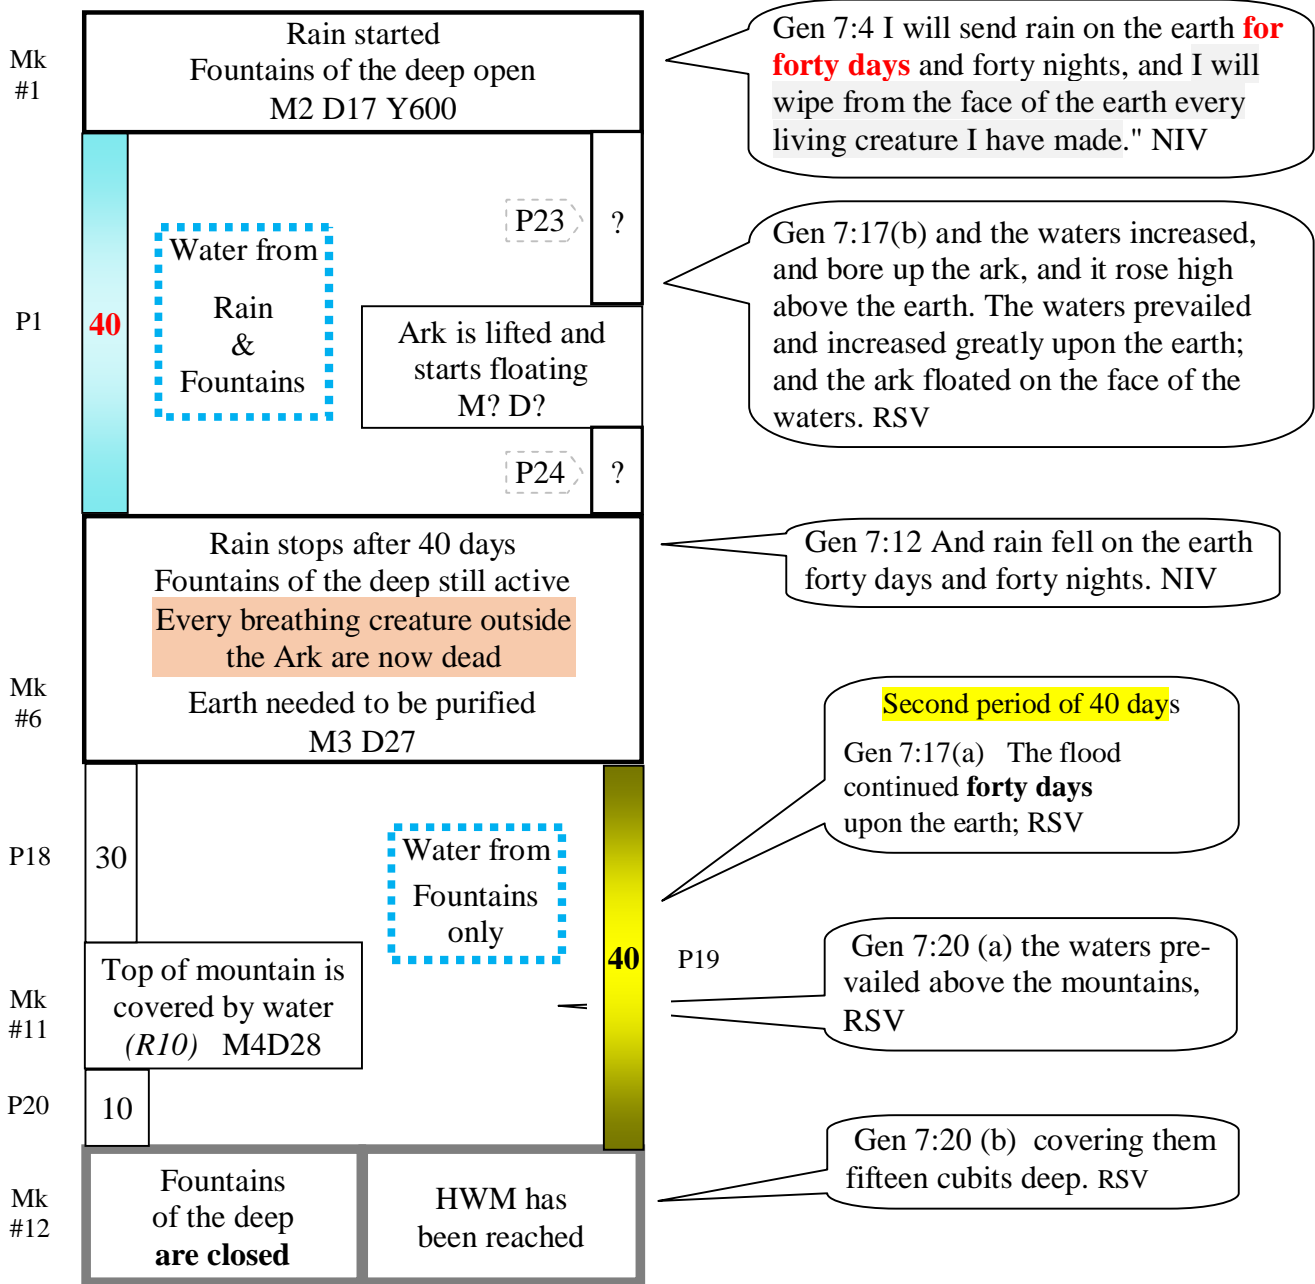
Mk #1

Rain started
Fountains of the deep open
M2 D17 Y600

Gen 7:4 I will send rain on the earth for forty days and forty nights, and I will wipe from the face of the earth every living creature I have made." NIV

P1

40

Water from
Rain
&
Fountains

P23

?

Ark is lifted and starts floating
M? D?

P24

?

Gen 7:17(b) and the waters increased, and bore up the ark, and it rose high above the earth. The waters prevailed and increased greatly upon the earth; and the ark floated on the face of the waters. RSV

Rain stops after 40 days
Fountains of the deep still active
Every breathing creature outside the Ark are now dead
Earth needed to be purified
M3 D27

Mk #6

Gen 7:12 And rain fell on the earth forty days and forty nights. NIV

Second period of 40 days

Gen 7:17(a) The flood continued **forty days** upon the earth; RSV

P18

30

Water from
Fountains
only

40

P19

Top of mountain is covered by water
(R10) M4D28

Mk #11

Gen 7:20 (a) the waters prevailed above the mountains, RSV

P20

10

Mk #12

Fountains of the deep **are closed**

HWM has been reached

Gen 7:20 (b) covering them fifteen cubits deep. RSV